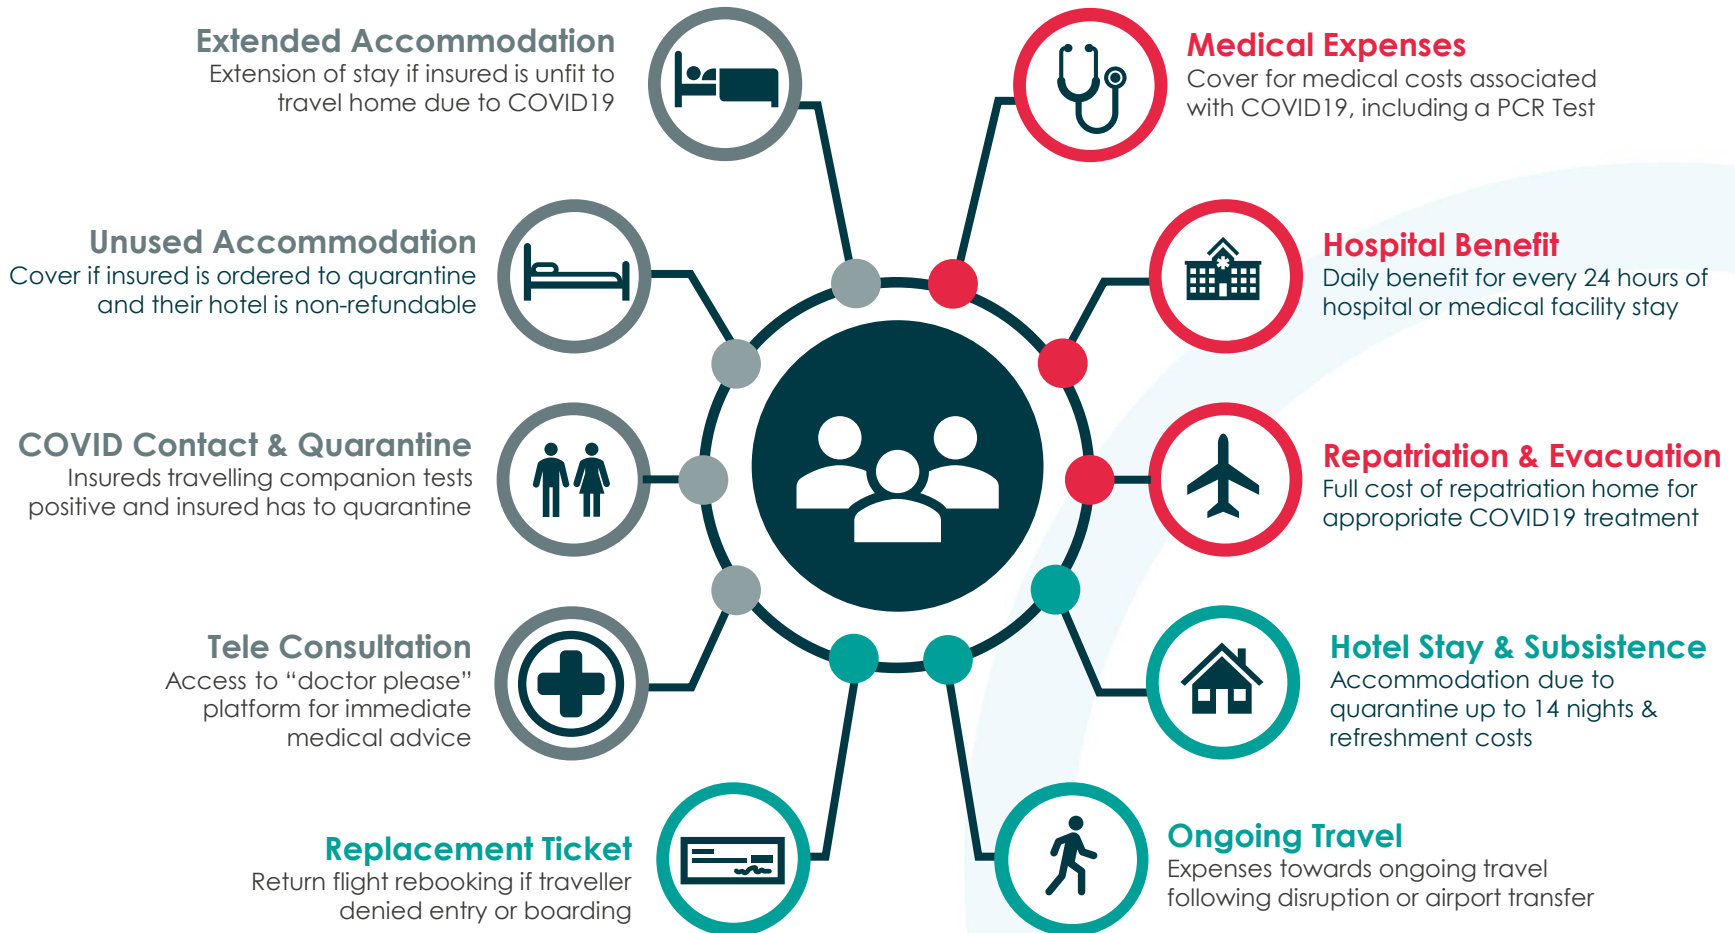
Extended Accommodation
Extension of stay if insured is unfit to travel home due to COVID19

Medical Expenses
Cover for medical costs associated with COVID19, including a PCR Test

Unused Accommodation
Cover if insured is ordered to quarantine and their hotel is non-refundable

Hospital Benefit
Daily benefit for every 24 hours of hospital or medical facility stay

COVID Contact & Quarantine
Insureds travelling companion tests positive and insured has to quarantine

Repatriation & Evacuation
Full cost of repatriation home for appropriate COVID19 treatment

Tele Consultation
Access to “doctor please” platform for immediate medical advice

Hotel Stay & Subsistence
Accommodation due to quarantine up to 14 nights & refreshment costs

Replacement Ticket
Return flight rebooking if traveller denied entry or boarding

Ongoing Travel
Expenses towards ongoing travel following disruption or airport transfer